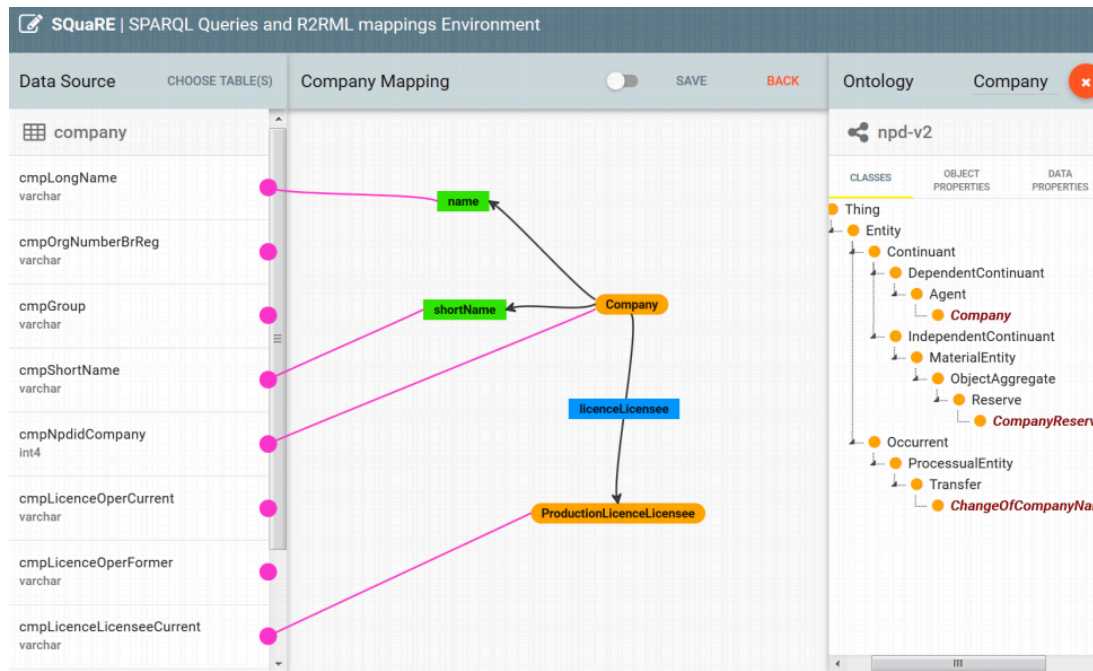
SQuaRE | SPARQL Queries and R2RML mappings Environment

Data Source CHOOSE TABLE(S)

company

cmpLongName
varchar

cmpOrgNumberBrReg
varchar

cmpGroup
varchar

cmpShortName
varchar

cmpNpdidCompany
int4

cmpLicenceOperCurrent
varchar

cmpLicenceOperFormer
varchar

cmpLicenceLicenseeCurrent
varchar

Company Mapping SAVE BACK

name

shortName

Company

licenceLicensee

ProductionLicenceLicensee

Ontology Company

npd-v2

CLASSES OBJECT PROPERTIES DATA PROPERTIES

Thing
Entity
Continuant
DependentContinuant
Agent
Company
IndependentContinuant
MaterialEntity
ObjectAggregate
Reserve
CompanyReserv
Occurrent
ProcessualEntity
Transfer
ChangeOfCompanyNa